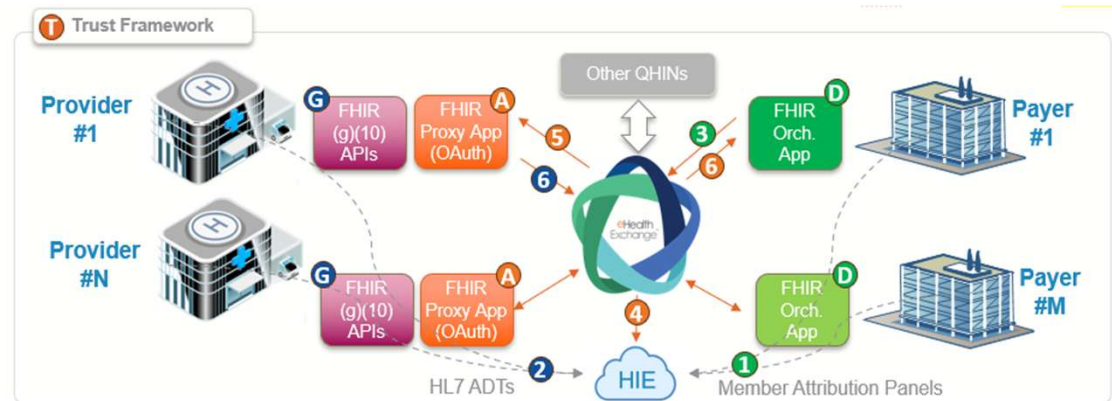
T Trust Framework

Provider #1

G FHIR (g)(10) APIs

FHIR Proxy App (OAuth) A

Other QHINs

5

6

3

6

FHIR Orch. App D

Payer #1

eHealth Exchange

Provider #N

G FHIR (g)(10) APIs

FHIR Proxy App (OAuth) A

4

FHIR Orch. App D

Payer #M

2 HL7 ADTs

HIE

1 Member Attribution Panels